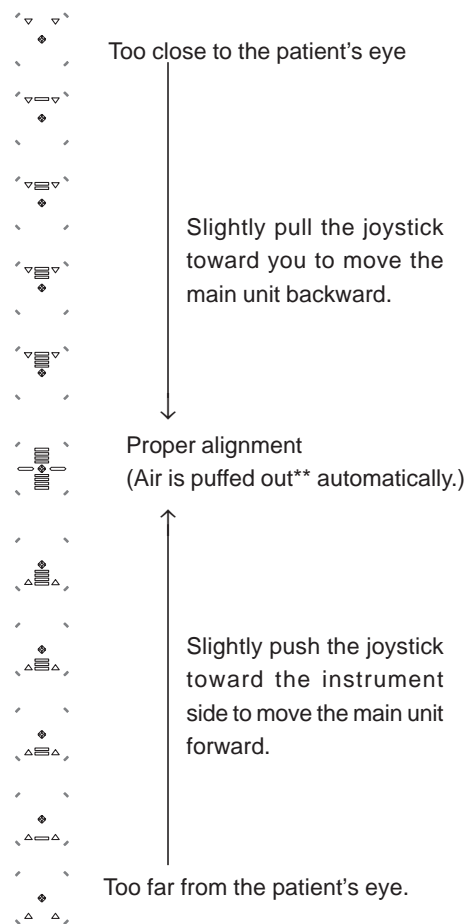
Too close to the patient's eye

Slightly pull the joystick toward you to move the main unit backward.

Proper alignment
(Air is puffed out** automatically.)

Slightly push the joystick toward the instrument side to move the main unit forward.

Too far from the patient's eye.